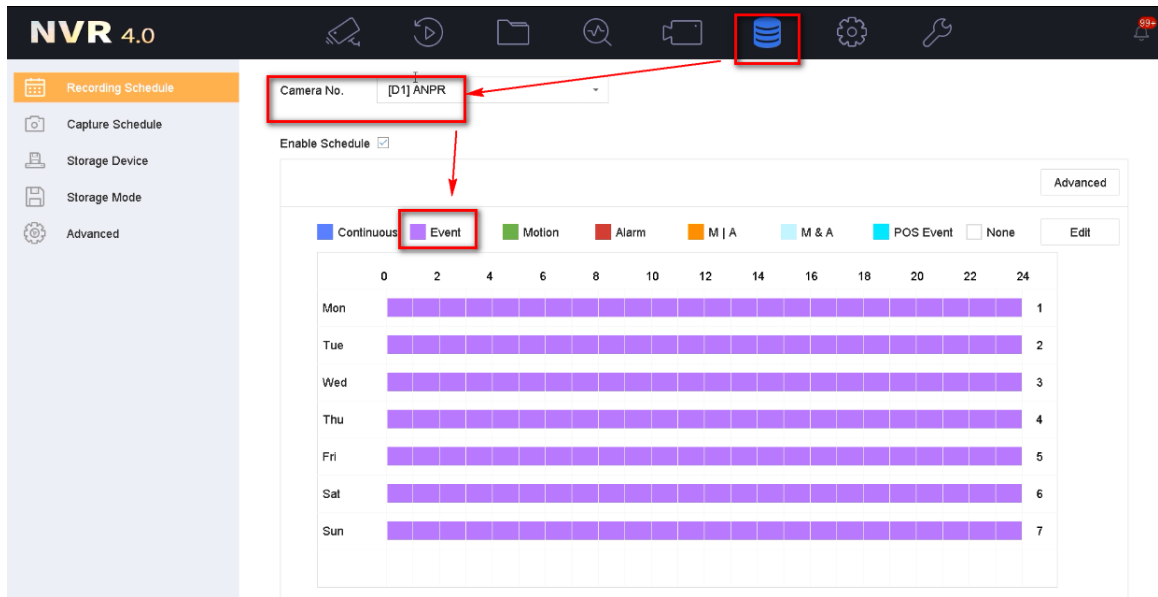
NVR 4.0

99+

Recording Schedule
Capture Schedule
Storage Device
Storage Mode
Advanced

Camera No. [D1] ANPR

Enable Schedule

Advanced

Continuous Event Motion Alarm M | A M & A POS Event None Edit

| | 0 | 2 | 4 | 6 | 8 | 10 | 12 | 14 | 16 | 18 | 20 | 22 | 24 | |
|---|---|---|---|---|---|---|---|---|---|---|---|---|---|---|
| Mon | | | | | | | | | | | | | | 1 |
| Tue | | | | | | | | | | | | | | 2 |
| Wed | | | | | | | | | | | | | | 3 |
| Thu | | | | | | | | | | | | | | 4 |
| Fri | | | | | | | | | | | | | | 5 |
| Sat | | | | | | | | | | | | | | 6 |
| Sun | | | | | | | | | | | | | | 7 |